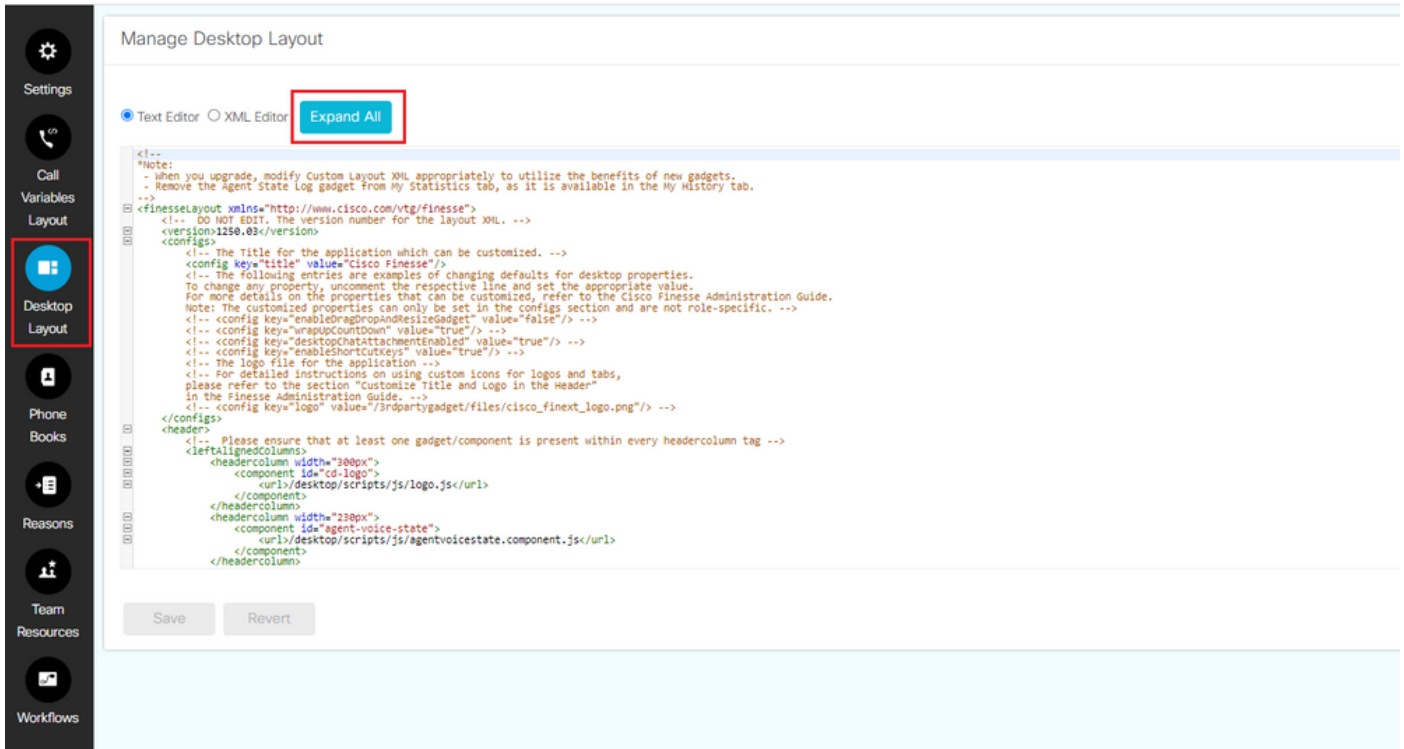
Settings

Call Variables Layout

Desktop Layout

Phone Books

Reasons

Team Resources

Workflows

Manage Desktop Layout

Text Editor XML Editor Expand All

<!--
*Note:
- When you upgrade, modify Custom Layout XML appropriately to utilize the benefits of new gadgets.
- Remove the Agent State Log gadget from My Statistics tab, as it is available in the My History tab.
-->
<finesseLayout xmlns="http://www.cisco.com/vtg/finesse">
<!-- DO NOT EDIT. The version number for the layout XML. -->
<version>1250.03</version>
<configs>
<!-- The Title for the application which can be customized. -->
<config key="title" value="Cisco Finesse"/>
<!-- The following entries are examples of changing defaults for desktop properties.
To change any property, uncomment the respective line and set the appropriate value.
For more details on the properties that can be customized, refer to the Cisco Finesse Administration Guide.
Note: The customized properties can only be set in the configs section and are not role-specific. -->
<!-- <config key="enableDragDropAndResizeGadget" value="false"/> -->
<!-- <config key="wrapUpCountDown" value="true"/> -->
<!-- <config key="desktopChatAttachmentEnabled" value="true"/> -->
<!-- <config key="enableShortCutKeys" value="true"/> -->
<!-- The logo file for the application -->
<!-- For detailed instructions on using custom icons for logos and tabs,
please refer to the section "Customize Title and Logo in the Header"
in the Finesse Administration Guide. -->
<!-- <config key="logo" value="/3rdpartygadget/files/cisco_finext_logo.png"/> -->
</configs>
<header>
<!-- Please ensure that at least one gadget/component is present within every headercolumn tag -->
<leftAlignedColumns>
<headercolumn width="300px">
<component id="cd-logo">
<url>/desktop/scripts/js/logo.js</url>
</component>
</headercolumn>
<headercolumn width="230px">
<component id="agent-voice-state">
<url>/desktop/scripts/js/agentvoicestate.component.js</url>
</component>
</headercolumn>

Save Revert